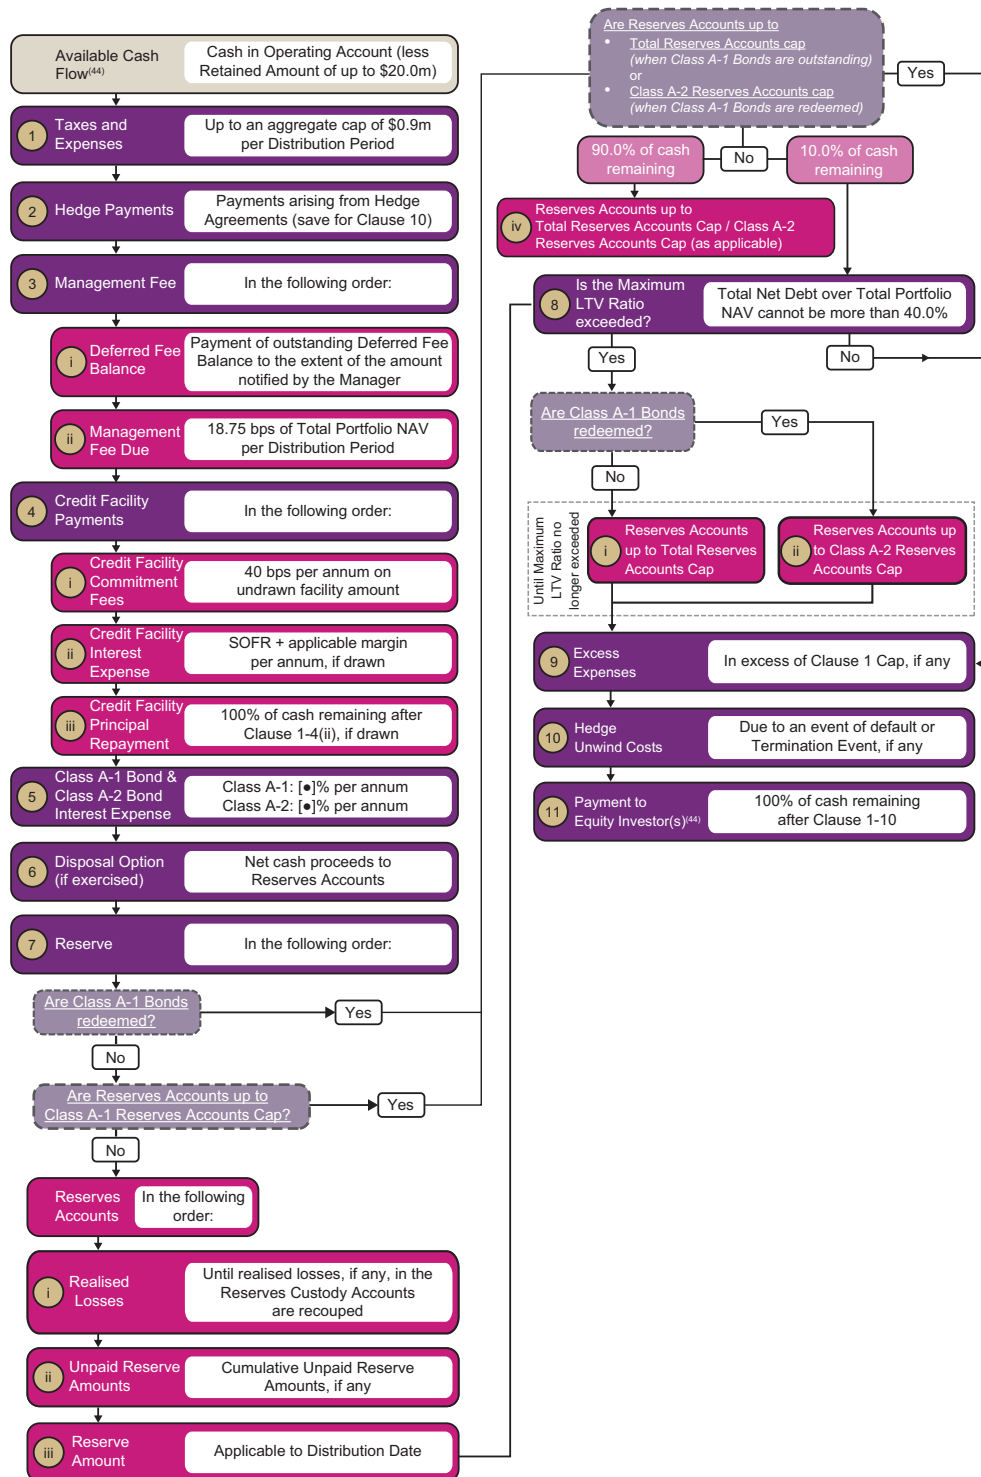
Available Cash Flow$^{(44)}$

Cash in Operating Account (less Retained Amount of up to \$20.0m)

1 Taxes and Expenses

Up to an aggregate cap of \$0.9m per Distribution Period

2 Hedge Payments

Payments arising from Hedge Agreements (save for Clause 10)

3 Management Fee

In the following order:

i Deferred Fee Balance

Payment of outstanding Deferred Fee Balance to the extent of the amount notified by the Manager

ii Management Fee Due

18.75 bps of Total Portfolio NAV per Distribution Period

4 Credit Facility Payments

In the following order:

i Credit Facility Commitment Fees

40 bps per annum on undrawn facility amount

ii Credit Facility Interest Expense

SOFR + applicable margin per annum, if drawn

iii Credit Facility Principal Repayment

100% of cash remaining after Clause 1-4(ii), if drawn

5 Class A-1 Bond & Class A-2 Bond Interest Expense

Class A-1: [●]% per annum
Class A-2: [●]% per annum

6 Disposal Option (if exercised)

Net cash proceeds to Reserves Accounts

7 Reserve

In the following order:

Are Class A-1 Bonds redeemed?

Yes

No

Are Reserves Accounts up to Class A-1 Reserves Accounts Cap?

Yes

No

Reserves Accounts

In the following order:

i Realised Losses

Until realised losses, if any, in the Reserves Custody Accounts are recouped

ii Unpaid Reserve Amounts

Cumulative Unpaid Reserve Amounts, if any

iii Reserve Amount

Applicable to Distribution Date

Are Reserves Accounts up to
• Total Reserves Accounts cap (when Class A-1 Bonds are outstanding)
or
• Class A-2 Reserves Accounts cap (when Class A-1 Bonds are redeemed)

Yes

90.0% of cash remaining

No

10.0% of cash remaining

iv Reserves Accounts up to Total Reserves Accounts Cap / Class A-2 Reserves Accounts Cap (as applicable)

8 Is the Maximum LTV Ratio exceeded?

Total Net Debt over Total Portfolio NAV cannot be more than 40.0%

Yes

No

Are Class A-1 Bonds redeemed?

Yes

No

Until Maximum LTV Ratio no longer exceeded

i Reserves Accounts up to Total Reserves Accounts Cap

ii Reserves Accounts up to Class A-2 Reserves Accounts Cap

9 Excess Expenses

In excess of Clause 1 Cap, if any

10 Hedge Unwind Costs

Due to an event of default or Termination Event, if any

11 Payment to Equity Investor(s)$^{(44)}$

100% of cash remaining after Clause 1-10